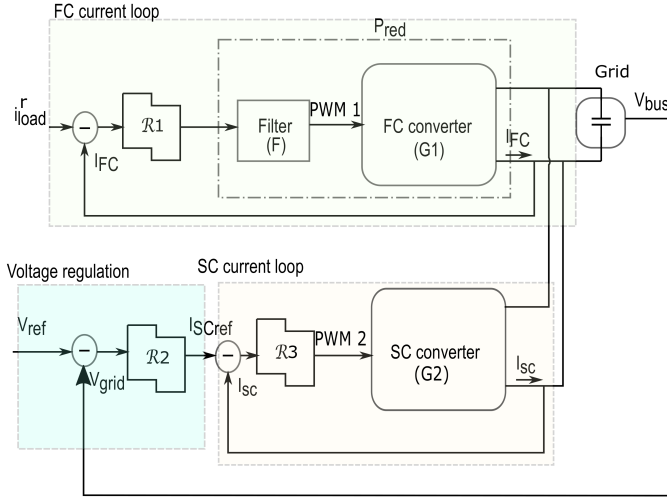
FC current loop

$P_{red}$

Grid

$i^r_{load}$

−

$\mathcal{R}1$

Filter (F)

PWM 1

FC converter (G1)

$V_{bus}$

$I_{FC}$

$I_{FC}$

Voltage regulation

SC current loop

$V_{ref}$

−

$\mathcal{R}2$

$I_{SCref}$

−

$\mathcal{R}3$

PWM 2

SC converter (G2)

$V_{grid}$

$I_{sc}$

$I_{sc}$